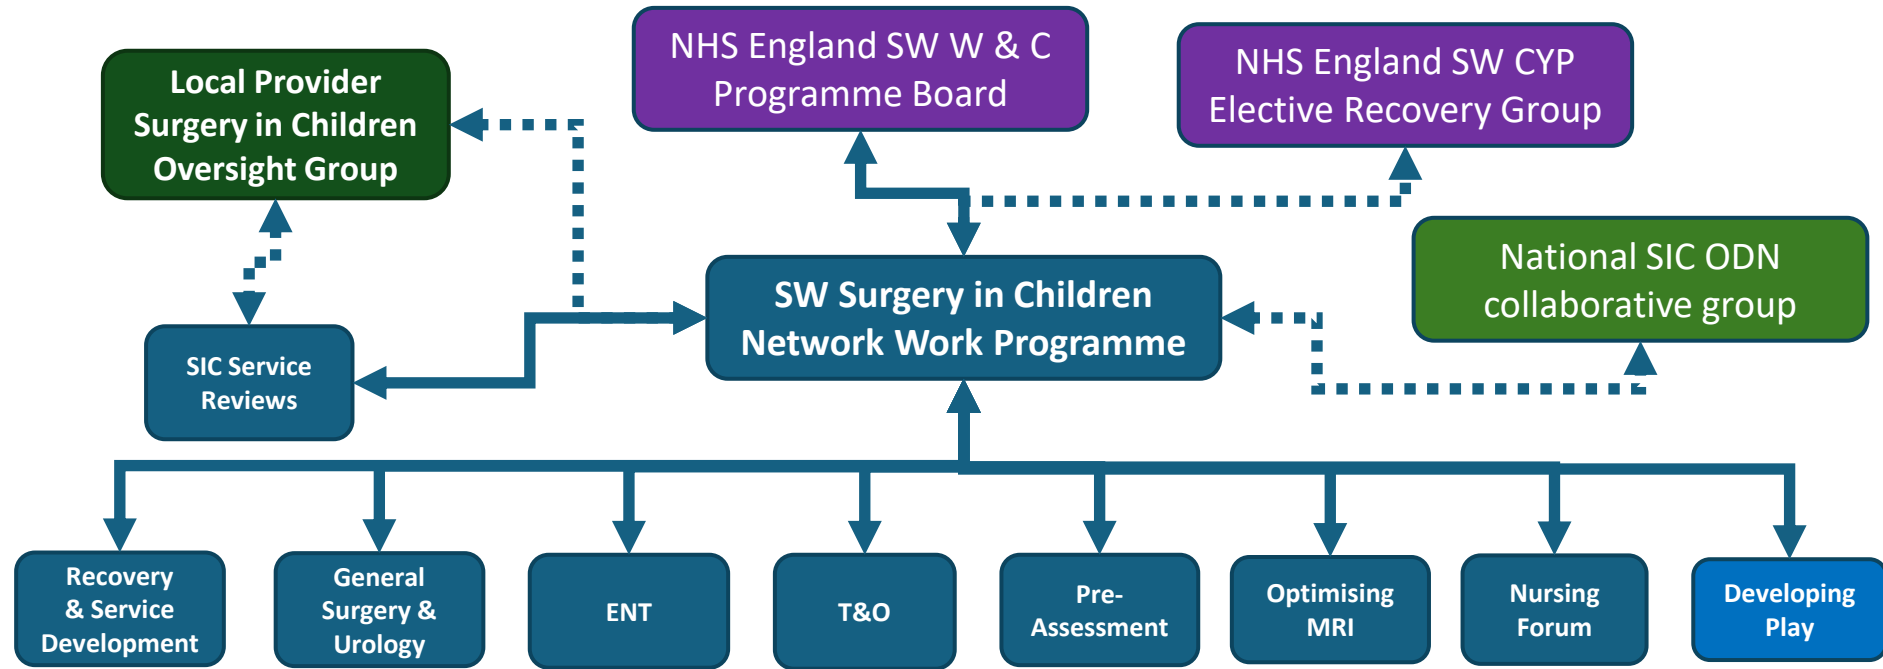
NHS England SW W & C Programme Board

NHS England SW CYP Elective Recovery Group

Local Provider Surgery in Children Oversight Group

National SIC ODN collaborative group

SW Surgery in Children Network Work Programme

SIC Service Reviews

Recovery & Service Development

General Surgery & Urology

ENT

T&O

Pre-Assessment

Optimising MRI

Nursing Forum

Developing Play